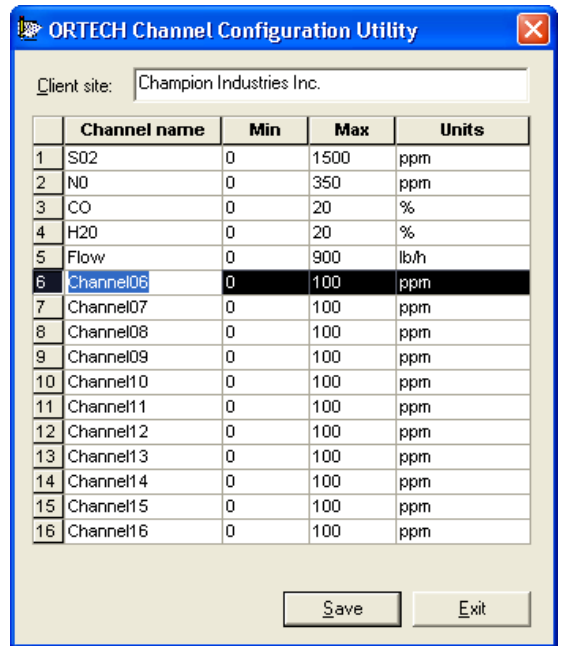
ORTECH Channel Configuration Utility

Client site: Champion Industries Inc.

| | Channel name | Min | Max | Units |
|---|---|---|---|---|
| 1 | S02 | 0 | 1500 | ppm |
| 2 | N0 | 0 | 350 | ppm |
| 3 | CO | 0 | 20 | % |
| 4 | H20 | 0 | 20 | % |
| 5 | Flow | 0 | 900 | lb/h |
| 6 | Channel06 | 0 | 100 | ppm |
| 7 | Channel07 | 0 | 100 | ppm |
| 8 | Channel08 | 0 | 100 | ppm |
| 9 | Channel09 | 0 | 100 | ppm |
| 10 | Channel10 | 0 | 100 | ppm |
| 11 | Channel11 | 0 | 100 | ppm |
| 12 | Channel12 | 0 | 100 | ppm |
| 13 | Channel13 | 0 | 100 | ppm |
| 14 | Channel14 | 0 | 100 | ppm |
| 15 | Channel15 | 0 | 100 | ppm |
| 16 | Channel16 | 0 | 100 | ppm |

Save Exit